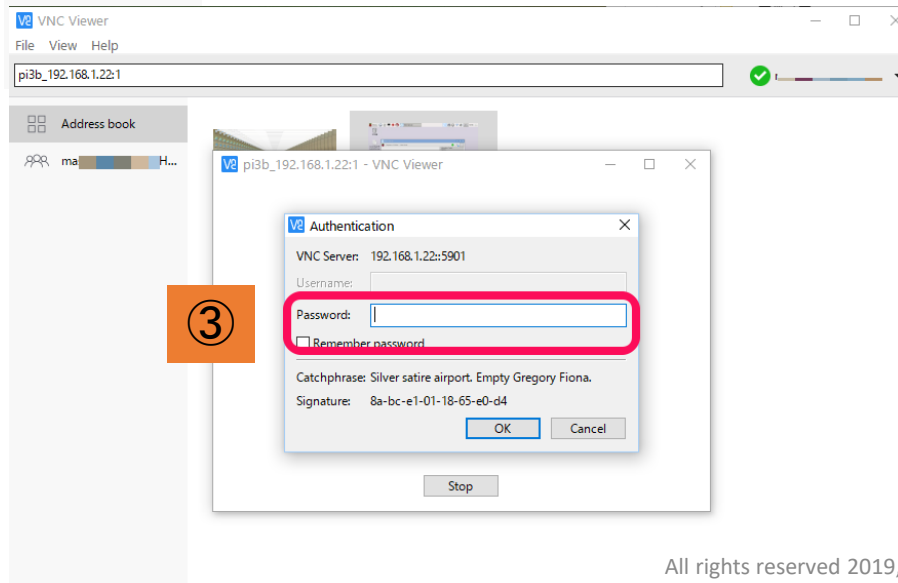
VNC Viewer
File View Help
pi3b_192.168.1.22:1
Address book
ma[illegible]H...
pi3b_192.168.1.22:1 - VNC Viewer
Authentication
VNC Server: 192.168.1.22::5901
Username:
③
Password:
Remember password
Catchphrase: Silver satire airport. Empty Gregory Fiona.
Signature: 8a-bc-e1-01-18-65-e0-d4
OK
Cancel
Stop
All rights reserved 2019,